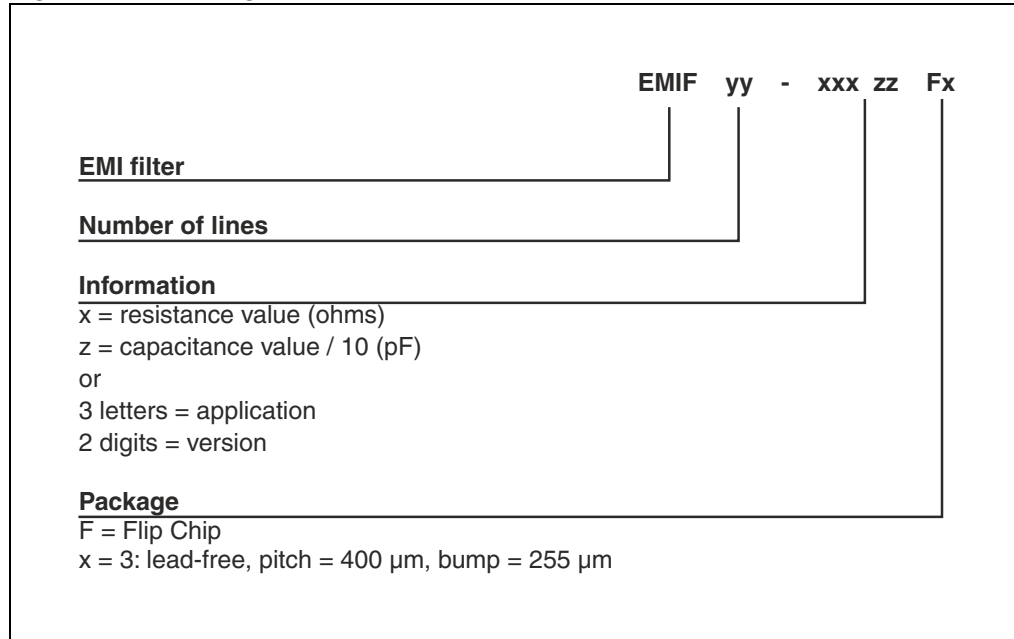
EMIF yy - xxx zz Fx

EMI filter

Number of lines

Information
x = resistance value (ohms)
z = capacitance value / 10 (pF)
or
3 letters = application
2 digits = version

Package
F = Flip Chip
x = 3: lead-free, pitch = 400 µm, bump = 255 µm